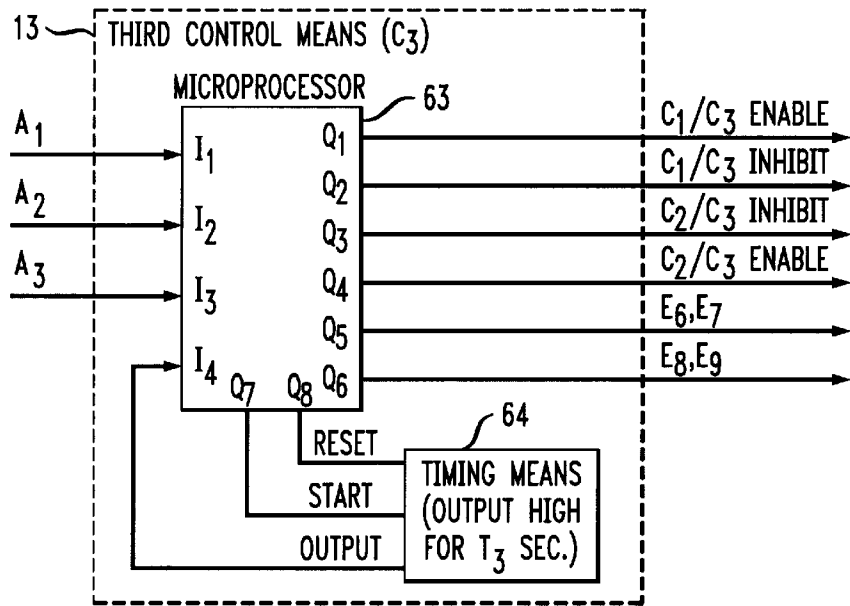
13 THIRD CONTROL MEANS ($C_3$)

MICROPROCESSOR

63

$A_1$

$A_2$

$A_3$

$I_1$

$I_2$

$I_3$

$I_4$

$Q_1$

$Q_2$

$Q_3$

$Q_4$

$Q_5$

$Q_6$

$Q_7$

$Q_8$

$C_1/C_3$ ENABLE

$C_1/C_3$ INHIBIT

$C_2/C_3$ INHIBIT

$C_2/C_3$ ENABLE

$E_6,E_7$

$E_8,E_9$

64

RESET

START

OUTPUT

TIMING MEANS (OUTPUT HIGH FOR $T_3$ SEC.)